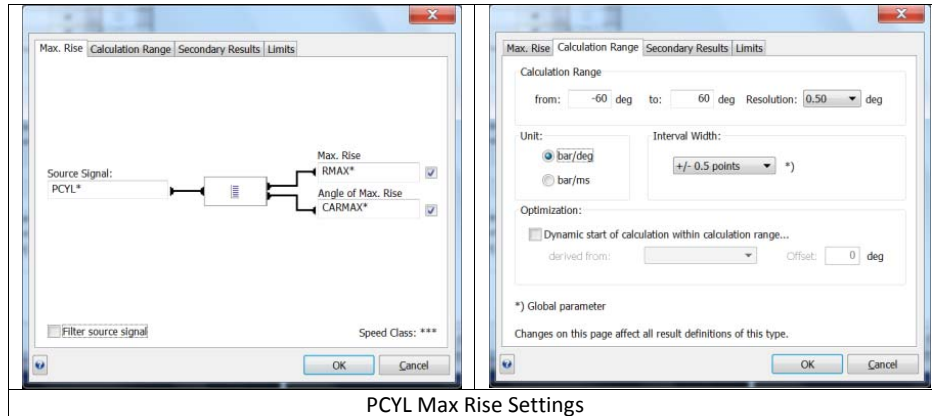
Max. Rise | Calculation Range | Secondary Results | Limits

Source Signal:
PCYL*

Max. Rise
RMAX*

Angle of Max. Rise
CARMAX*

Filter source signal

Speed Class: ***

OK | Cancel

Max. Rise | Calculation Range | Secondary Results | Limits

Calculation Range

from: -60 deg to: 60 deg Resolution: 0.50 deg

Unit:
bar/deg
bar/ms

Interval Width:
+/- 0.5 points *)

Optimization:
Dynamic start of calculation within calculation range...
derived from: Offset: 0 deg

*) Global parameter

Changes on this page affect all result definitions of this type.

OK | Cancel

PCYL Max Rise Settings